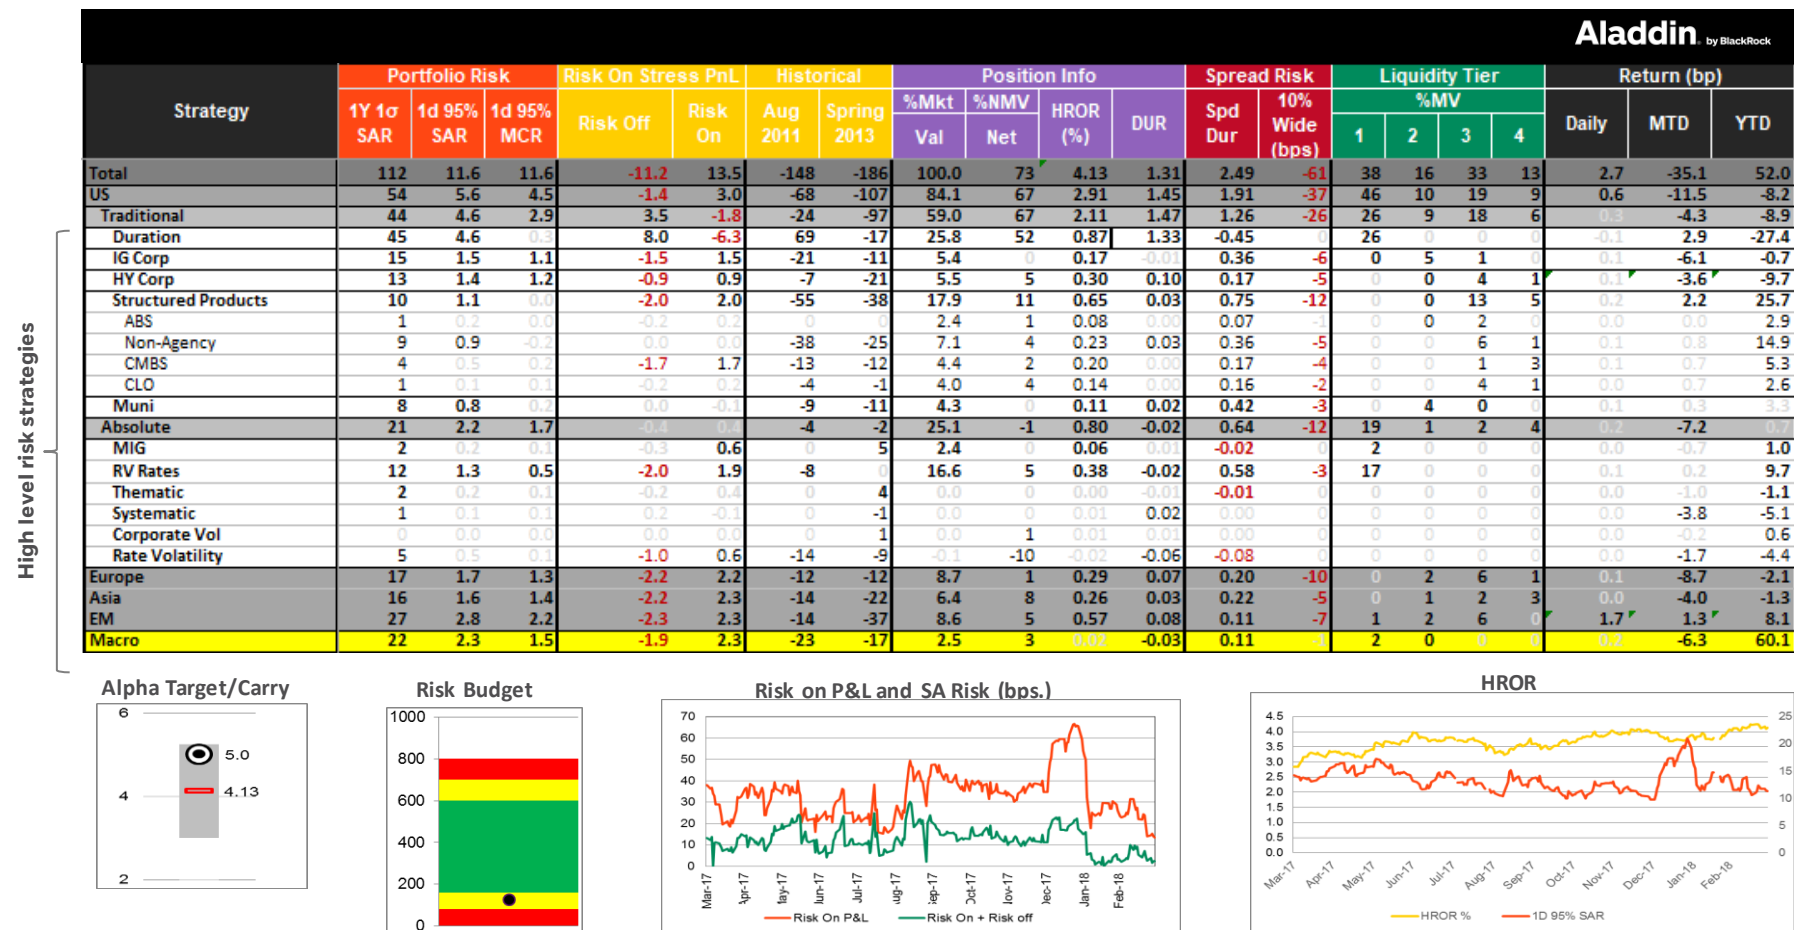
Aladdin by BlackRock

| Strategy | Portfolio Risk 1Y 1σ SAR | Portfolio Risk 1d 95% SAR | Portfolio Risk 1d 95% MCR | Risk On Stress PnL Risk Off | Risk On Stress PnL Risk On | Historical Aug 2011 | Historical Spring 2013 | Position Info %Mkt Val | Position Info %NMV Net | Position Info HROR (%) | Position Info DUR | Spread Risk Spd Dur | Spread Risk 10% Wide (bps) | Liquidity Tier %MV 1 | Liquidity Tier %MV 2 | Liquidity Tier %MV 3 | Liquidity Tier %MV 4 | Return (bp) Daily | Return (bp) MTD | Return (bp) YTD |
|---|---|---|---|---|---|---|---|---|---|---|---|---|---|---|---|---|---|---|---|---|
| Total | 112 | 11.6 | 11.6 | -11.2 | 13.5 | -148 | -186 | 100.0 | 73 | 4.13 | 1.31 | 2.49 | -61 | 38 | 16 | 33 | 13 | 2.7 | -35.1 | 52.0 |
| US | 54 | 5.6 | 4.5 | -1.4 | 3.0 | -68 | -107 | 84.1 | 67 | 2.91 | 1.45 | 1.91 | -37 | 46 | 10 | 19 | 9 | 0.6 | -11.5 | -8.2 |
| Traditional | 44 | 4.6 | 2.9 | 3.5 | -1.8 | -24 | -97 | 59.0 | 67 | 2.11 | 1.47 | 1.26 | -26 | 26 | 9 | 18 | 6 | 0.3 | -4.3 | -8.9 |
| Duration | 45 | 4.6 | 0.3 | 8.0 | -6.3 | 69 | -17 | 25.8 | 52 | 0.87 | 1.33 | -0.45 | 0 | 26 | 0 | 0 | 0 | -0.1 | 2.9 | -27.4 |
| IG Corp | 15 | 1.5 | 1.1 | -1.5 | 1.5 | -21 | -11 | 5.4 | 0 | 0.17 | -0.01 | 0.36 | -6 | 0 | 5 | 1 | 0 | 0.1 | -6.1 | -0.7 |
| HY Corp | 13 | 1.4 | 1.2 | -0.9 | 0.9 | -7 | -21 | 5.5 | 5 | 0.30 | 0.10 | 0.17 | -5 | 0 | 0 | 4 | 1 | 0.1 | -3.6 | -9.7 |
| Structured Products | 10 | 1.1 | 0.0 | -2.0 | 2.0 | -55 | -38 | 17.9 | 11 | 0.65 | 0.03 | 0.75 | -12 | 0 | 0 | 13 | 5 | 0.2 | 2.2 | 25.7 |
| ABS | 1 | 0.2 | 0.0 | -0.2 | 0.2 | 0 | 0 | 2.4 | 1 | 0.08 | 0.00 | 0.07 | -1 | 0 | 0 | 2 | 0 | 0.0 | 0.0 | 2.9 |
| Non-Agency | 9 | 0.9 | -0.2 | 0.0 | 0.0 | -38 | -25 | 7.1 | 4 | 0.23 | 0.03 | 0.36 | -5 | 0 | 0 | 6 | 1 | 0.1 | 0.8 | 14.9 |
| CMBS | 4 | 0.5 | 0.2 | -1.7 | 1.7 | -13 | -12 | 4.4 | 2 | 0.20 | 0.00 | 0.17 | -4 | 0 | 0 | 1 | 3 | 0.1 | 0.7 | 5.3 |
| CLO | 1 | 0.1 | 0.1 | -0.2 | 0.2 | -4 | -1 | 4.0 | 4 | 0.14 | 0.00 | 0.16 | -2 | 0 | 0 | 4 | 1 | 0.0 | 0.7 | 2.6 |
| Muni | 8 | 0.8 | 0.2 | 0.0 | -0.1 | -9 | -11 | 4.3 | 0 | 0.11 | 0.02 | 0.42 | -3 | 0 | 4 | 0 | 0 | 0.1 | 0.3 | 3.3 |
| Absolute | 21 | 2.2 | 1.7 | -0.4 | 0.4 | -4 | -2 | 25.1 | -1 | 0.80 | -0.02 | 0.64 | -12 | 19 | 1 | 2 | 4 | 0.2 | -7.2 | 0.7 |
| MIG | 2 | 0.2 | 0.1 | -0.3 | 0.6 | 0 | 5 | 2.4 | 0 | 0.06 | 0.01 | -0.02 | 0 | 2 | 0 | 0 | 0 | 0.0 | -0.7 | 1.0 |
| RV Rates | 12 | 1.3 | 0.5 | -2.0 | 1.9 | -8 | 0 | 16.6 | 5 | 0.38 | -0.02 | 0.58 | -3 | 17 | 0 | 0 | 0 | 0.1 | 0.2 | 9.7 |
| Thematic | 2 | 0.2 | 0.1 | -0.2 | 0.4 | 0 | 4 | 0.0 | 0 | 0.00 | -0.01 | -0.01 | 0 | 0 | 0 | 0 | 0 | 0.0 | -1.0 | -1.1 |
| Systematic | 1 | 0.1 | 0.1 | 0.2 | -0.1 | 0 | -1 | 0.0 | 0 | 0.01 | 0.02 | 0.00 | 0 | 0 | 0 | 0 | 0 | 0.0 | -3.8 | -5.1 |
| Corporate Vol | 0 | 0.0 | 0.0 | 0.0 | 0.0 | 0 | 1 | 0.0 | 1 | 0.01 | 0.01 | 0.00 | 0 | 0 | 0 | 0 | 0 | 0.0 | -0.2 | 0.6 |
| Rate Volatility | 5 | 0.5 | 0.1 | -1.0 | 0.6 | -14 | -9 | -0.1 | -10 | -0.02 | -0.06 | -0.08 | 0 | 0 | 0 | 0 | 0 | 0.0 | -1.7 | -4.4 |
| Europe | 17 | 1.7 | 1.3 | -2.2 | 2.2 | -12 | -12 | 8.7 | 1 | 0.29 | 0.07 | 0.20 | -10 | 0 | 2 | 6 | 1 | 0.1 | -8.7 | -2.1 |
| Asia | 16 | 1.6 | 1.4 | -2.2 | 2.3 | -14 | -22 | 6.4 | 8 | 0.26 | 0.03 | 0.22 | -5 | 0 | 1 | 2 | 3 | 0.0 | -4.0 | -1.3 |
| EM | 27 | 2.8 | 2.2 | -2.3 | 2.3 | -14 | -37 | 8.6 | 5 | 0.57 | 0.08 | 0.11 | -7 | 1 | 2 | 6 | 0 | 1.7 | 1.3 | 8.1 |
| Macro | 22 | 2.3 | 1.5 | -1.9 | 2.3 | -23 | -17 | 2.5 | 3 | 0.02 | -0.03 | 0.11 | -1 | 2 | 0 | 0 | 0 | 0.2 | -6.3 | 60.1 |

High level risk strategies

Alpha Target/Carry
6
5.0
4.13
4
2

Risk Budget
1000
800
600
400
200
0

Risk on P&L and SA Risk (bps.)
70
60
50
40
30
20
10
0
Mar-17 Apr-17 May-17 Jun-17 Jul-17 Aug-17 Sep-17 Oct-17 Nov-17 Dec-17 Jan-18 Feb-18
Risk On P&L
Risk On + Risk off

HROR
4.5 4.0 3.5 3.0 2.5 2.0 1.5 1.0 0.5 0.0
25 20 15 10 5 0
Mar-17 Apr-17 May-17 Jun-17 Jul-17 Aug-17 Sep-17 Oct-17 Nov-17 Dec-17 Jan-18 Feb-18
HROR %
1D 95% SAR